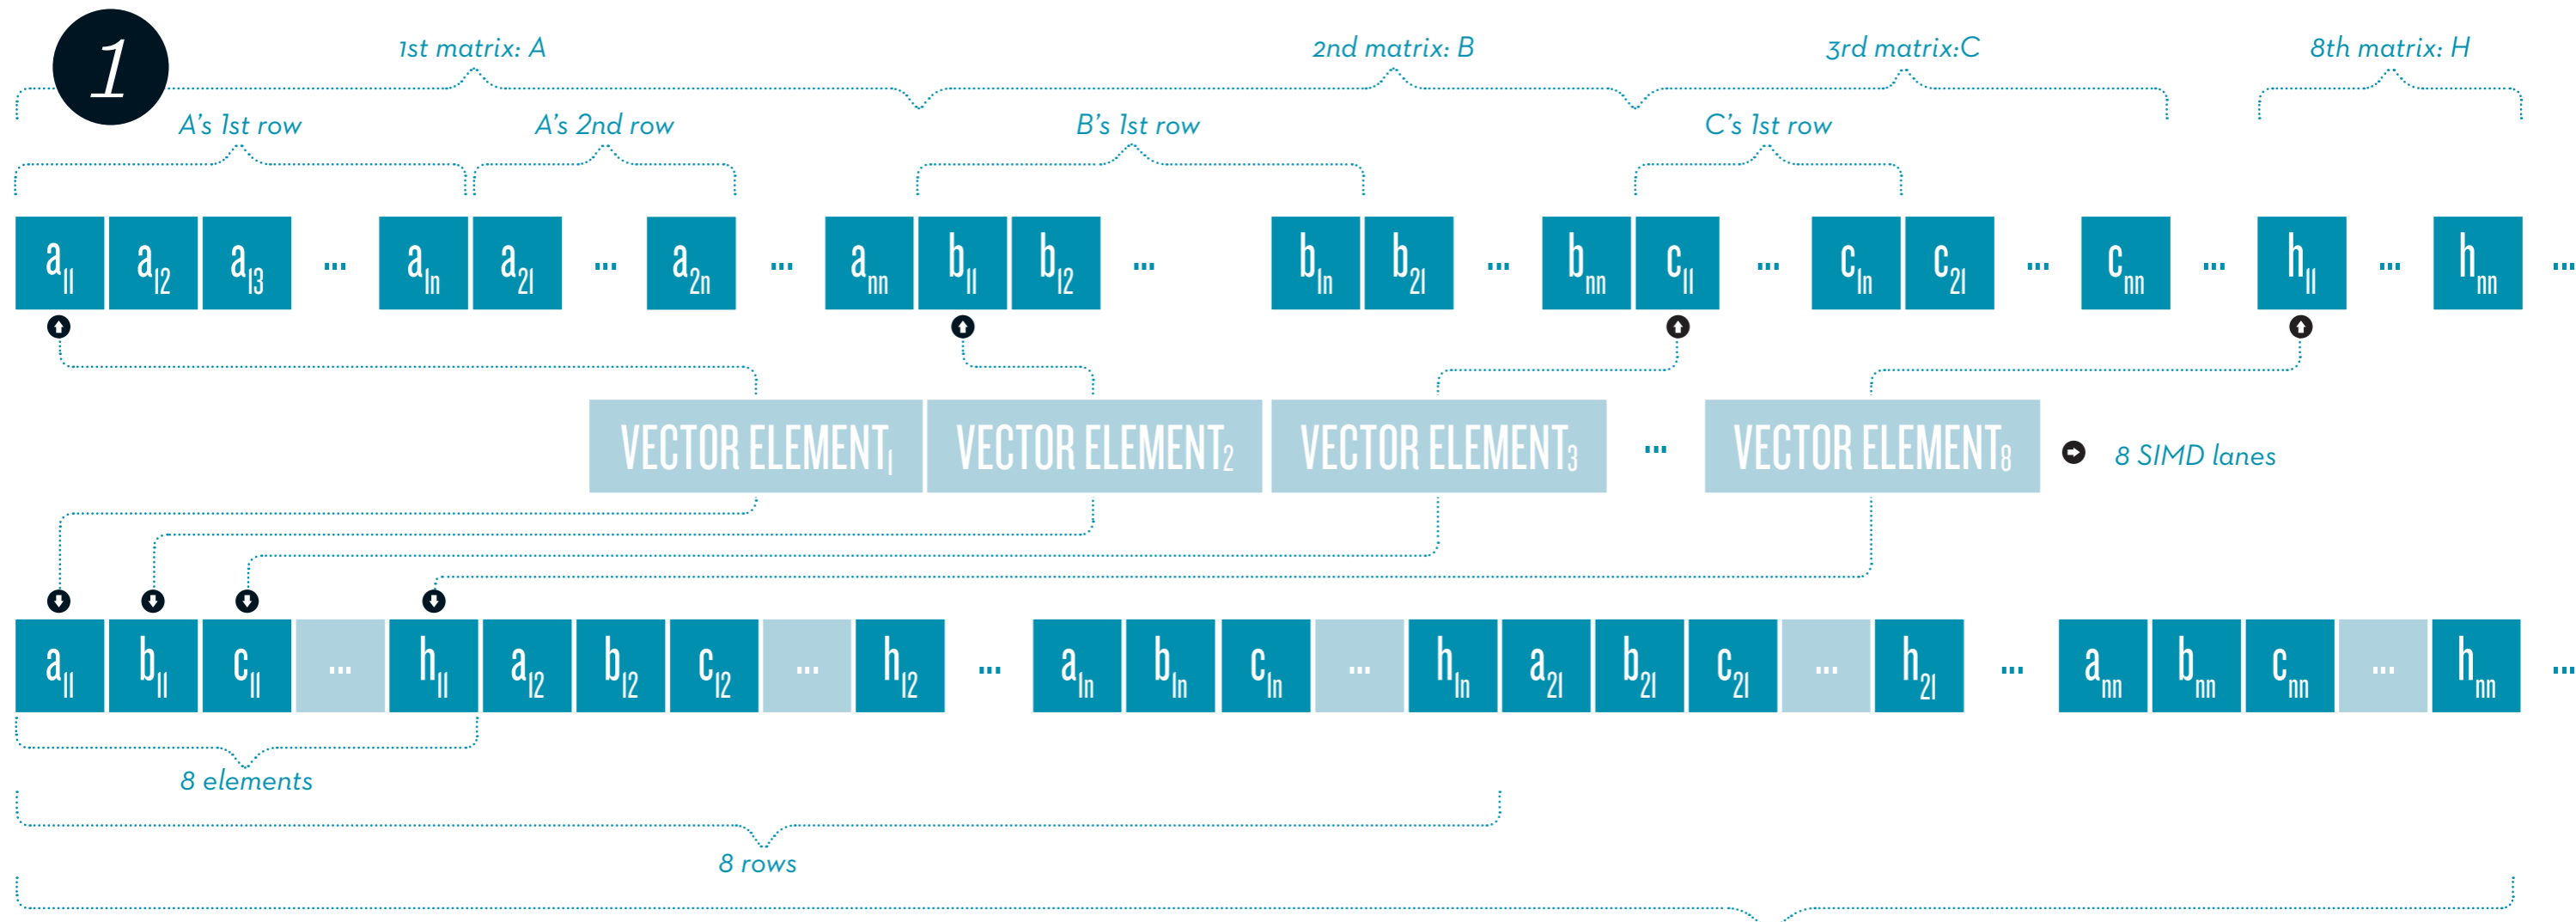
1

1st matrix: A

2nd matrix: B

3rd matrix:C

8th matrix: H

A's 1st row

A's 2nd row

B's 1st row

C's 1st row

$a_{11}$ $a_{12}$ $a_{13}$ ... $a_{1n}$ $a_{21}$ ... $a_{2n}$ ... $a_{nn}$ $b_{11}$ $b_{12}$ ... $b_{1n}$ $b_{21}$ ... $b_{nn}$ $c_{11}$ ... $c_{1n}$ $c_{21}$ ... $c_{nn}$ ... $h_{11}$ ... $h_{nn}$ ...

VECTOR ELEMENT$_1$ VECTOR ELEMENT$_2$ VECTOR ELEMENT$_3$ ... VECTOR ELEMENT$_8$ 8 SIMD lanes

$a_{11}$ $b_{11}$ $c_{11}$ ... $h_{11}$ $a_{12}$ $b_{12}$ $c_{12}$ ... $h_{12}$ ... $a_{1n}$ $b_{1n}$ $c_{1n}$ ... $h_{1n}$ $a_{21}$ $b_{21}$ $c_{21}$ ... $h_{21}$ ... $a_{nn}$ $b_{nn}$ $c_{nn}$ ... $h_{nn}$ ...

8 elements

8 rows